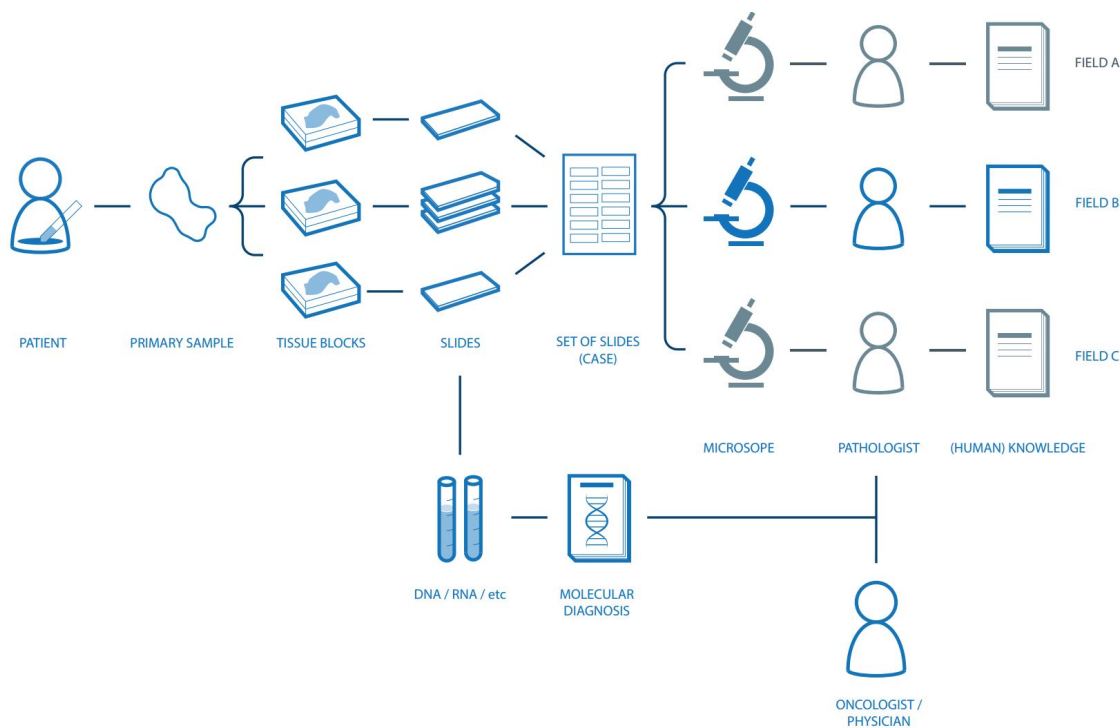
FIELD A

FIELD B

FIELD C

PATIENT

PRIMARY SAMPLE

TISSUE BLOCKS

SLIDES

SET OF SLIDES (CASE)

MICROSOPE

PATHOLOGIST

(HUMAN) KNOWLEDGE

DNA / RNA / etc

MOLECULAR DIAGNOSIS

ONCOLOGIST / PHYSICIAN